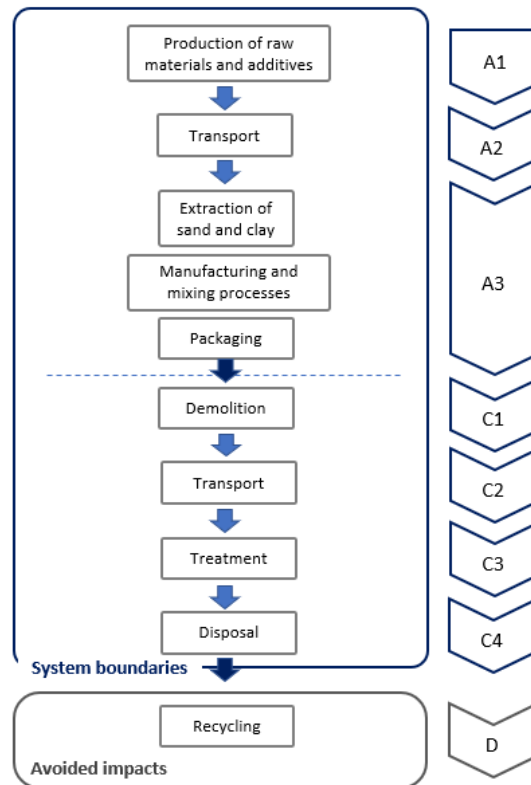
Production of raw materials and additives

Transport

Extraction of sand and clay

Manufacturing and mixing processes

Packaging

Demolition

Transport

Treatment

Disposal

System boundaries

Recycling

Avoided impacts

A1

A2

A3

C1

C2

C3

C4

D